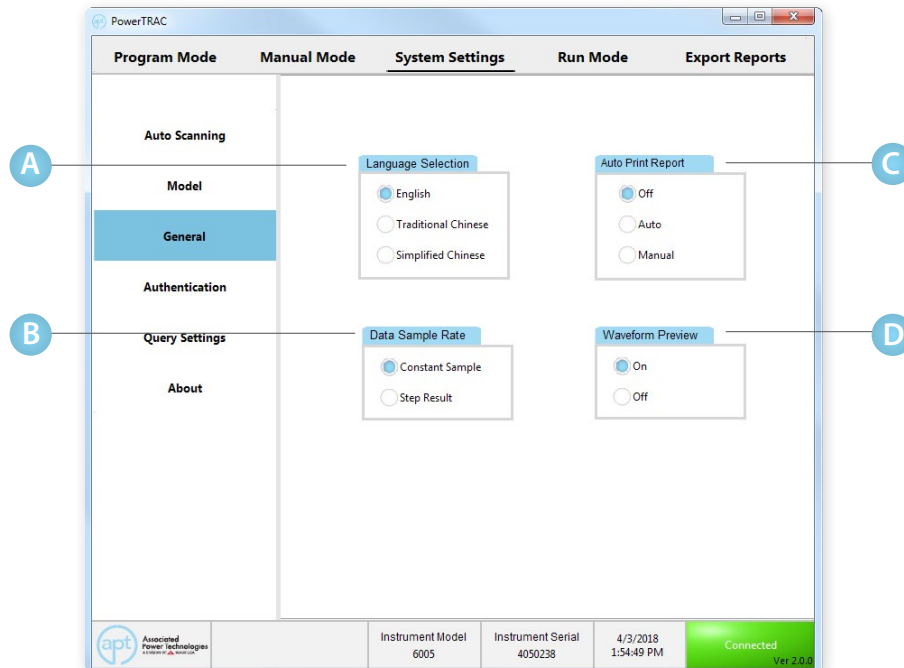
PowerTRAC

Program Mode | Manual Mode | System Settings | Run Mode | Export Reports

Auto Scanning
Model
General
Authentication
Query Settings
About

A
Language Selection
English
Traditional Chinese
Simplified Chinese

C
Auto Print Report
Off
Auto
Manual

B
Data Sample Rate
Constant Sample
Step Result

D
Waveform Preview
On
Off

apt Associated Power Technologies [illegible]

| Instrument Model 6005 | Instrument Serial 4050238 | 4/3/2018 1:54:49 PM | Connected Ver 2.0.0 |
|---|---|---|---|